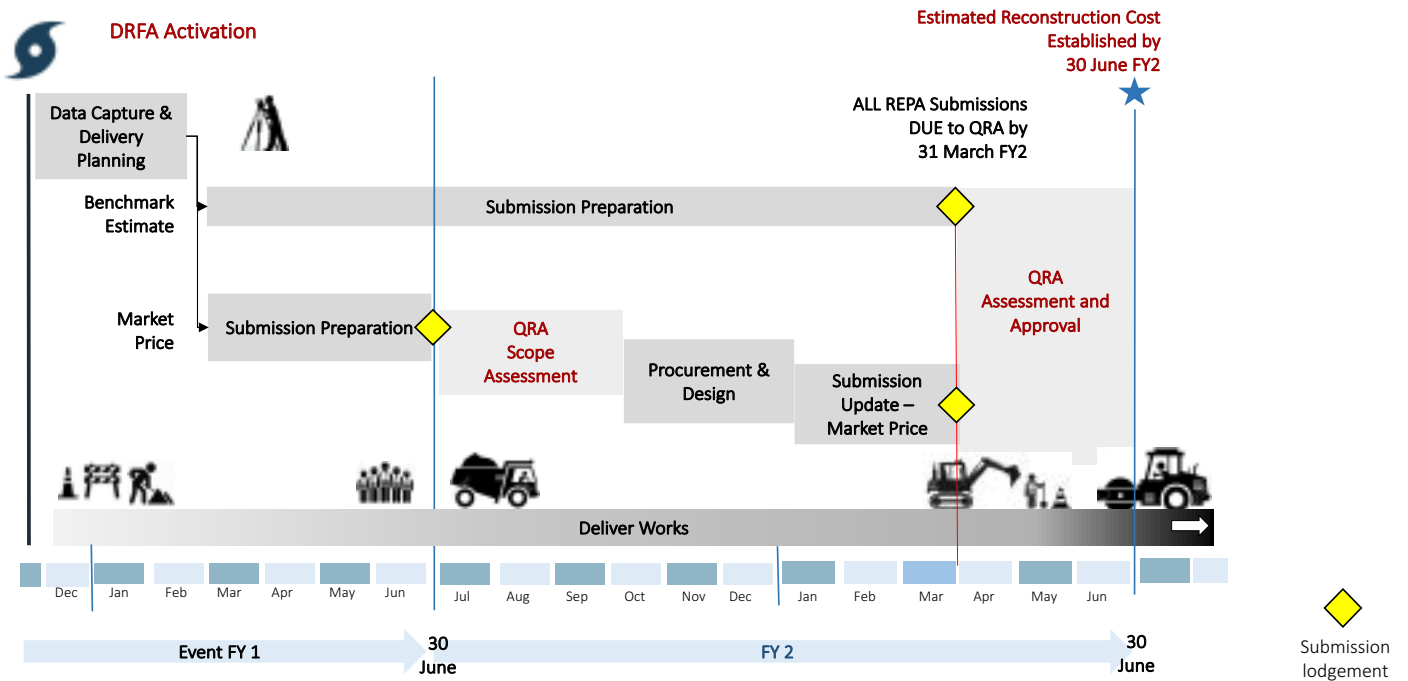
DRFA Activation

Estimated Reconstruction Cost Established by 30 June FY2

ALL REPA Submissions DUE to QRA by 31 March FY2

Data Capture & Delivery Planning

Benchmark Estimate

Submission Preparation

QRA Assessment and Approval

Market Price

Submission Preparation

QRA Scope Assessment

Procurement & Design

Submission Update – Market Price

Deliver Works

Dec Jan Feb Mar Apr May Jun Jul Aug Sep Oct Nov Dec Jan Feb Mar Apr May Jun

Event FY 1

30 June

FY 2

30 June

Submission lodgement